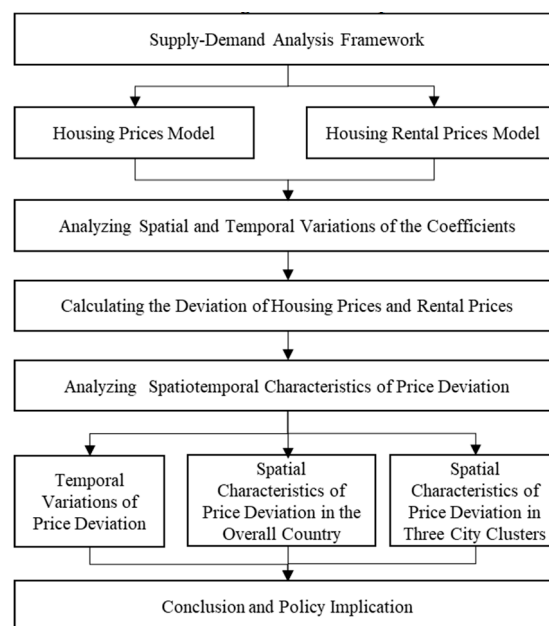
Supply-Demand Analysis Framework

Housing Prices Model

Housing Rental Prices Model

Analyzing Spatial and Temporal Variations of the Coefficients

Calculating the Deviation of Housing Prices and Rental Prices

Analyzing Spatiotemporal Characteristics of Price Deviation

Temporal Variations of Price Deviation

Spatial Characteristics of Price Deviation in the Overall Country

Spatial Characteristics of Price Deviation in Three City Clusters

Conclusion and Policy Implication